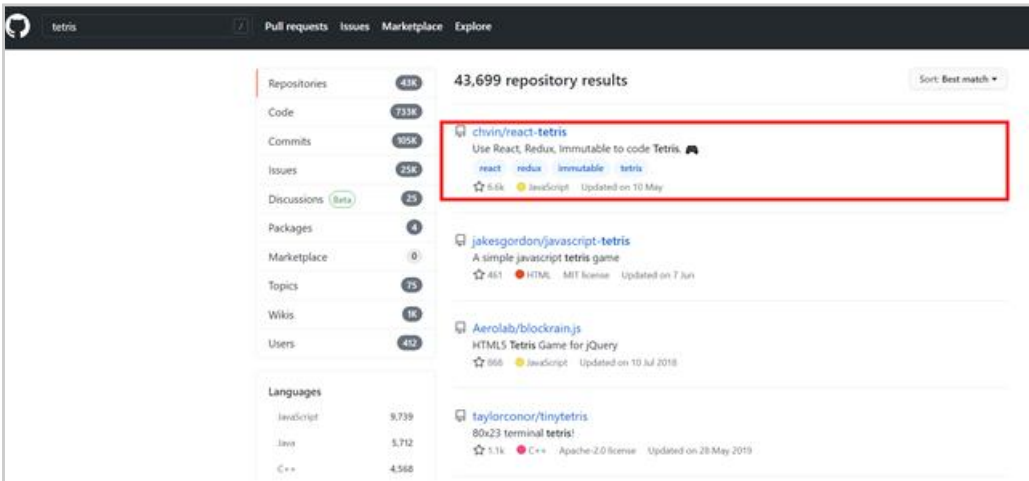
tetris

Pull requests Issues Marketplace Explore

Repositories 43K
Code 733K
Commits 105K
Issues 25K
Discussions Beta 25
Packages 4
Marketplace 0
Topics 75
Wikis 1K
Users 412

Languages
JavaScript 9,739
Java 5,712
C++ 4,568

43,699 repository results

Sort: Best match

chvin/react-tetris
Use React, Redux, Immutable to code Tetris.
react redux immutable tetris
6.6k JavaScript Updated on 10 May

jakesgordon/javascript-tetris
A simple javascript tetris game
461 HTML MIT license Updated on 7 Jun

Aerolab/blockrain.js
HTML5 Tetris Game for jQuery
866 JavaScript Updated on 10 Jul 2018

taylorconor/tinytetris
80x23 terminal tetris!
1.1k C++ Apache-2.0 license Updated on 28 May 2019